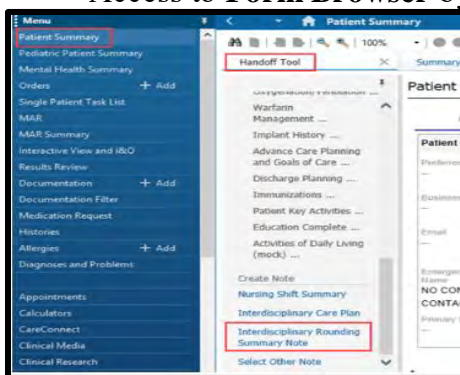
Access to Form Browser C

Menu
Patient Summary
Pediatric Patient Summary
Mental Health Summary
Orders + Add
Single Patient Task List
MAR
MAR Summary
Interactive View and I&O
Results Review
Documentation + Add
Documentation Filter
Medication Request
Histories
Allergies + Add
Diagnoses and Problems
Appointments
Calculators
CareConnect
Clinical Media
Clinical Research

Patient Summary
100%
Handoff Tool
Summary
Warfarin Management ...
Implant History ...
Advance Care Planning and Goals of Care ...
Discharge Planning ...
Immunizations ...
Patient Key Activities ...
Education Complete ...
Activities of Daily Living (mock) ...
Create Note
Nursing Shift Summary
Interdisciplinary Care Plan
Interdisciplinary Rounding Summary Note
Select Other Note

Patient
Patient
Preferre
Business
Email
Emergen
Name
NO CON
CONTA
Primary